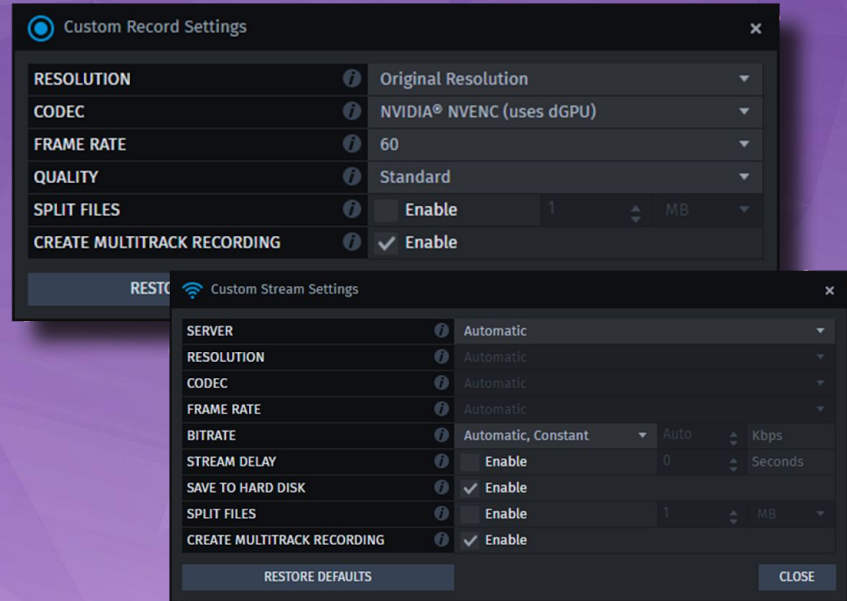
Custom Record Settings ×

| | |
|---|---|
| RESOLUTION | Original Resolution |
| CODEC | NVIDIA® NVENC (uses dGPU) |
| FRAME RATE | 60 |
| QUALITY | Standard |
| SPLIT FILES | Enable 1 MB |
| CREATE MULTITRACK RECORDING | Enable |

RESTO

Custom Stream Settings ×

| | |
|---|---|
| SERVER | Automatic |
| RESOLUTION | Automatic |
| CODEC | Automatic |
| FRAME RATE | Automatic |
| BITRATE | Automatic, Constant Auto Kbps |
| STREAM DELAY | Enable 0 Seconds |
| SAVE TO HARD DISK | Enable |
| SPLIT FILES | Enable 1 MB |
| CREATE MULTITRACK RECORDING | Enable |

RESTORE DEFAULTS

CLOSE